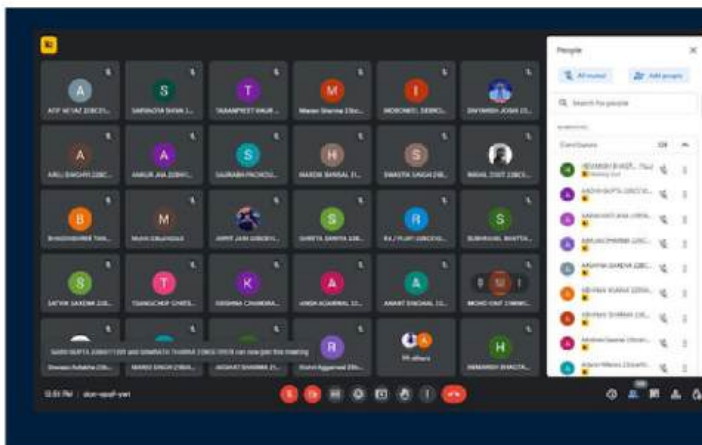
A
ATIF ALTAF 22BCD...

S
SARBAGYA SHAW 2...

T
TARANPREET KAUR...

M
Manan Sharma 23b...

I
INDRONEEL DEBRO...

DIVYANSH JOSHI 23...

A
ANUJ BHAGAT 22BC...

A
ANKUR JHA 22BHI...

S
SAURABH PACHOU...

H
HARDIK BANSAL 2...

S
SWASTIK SAGAR 23B...

NIKHIL DIXIT 23BCS...

B
BHAGYASHREE TAN...

M
Mohit Chaurasiya

ARPIT JAIN 22BCD...

S
SHREYA SAINIYA 22B...

R
RAJ PURI 22BCD...

S
SUBHASHIL BHATTA...

S
SATVIK SAXENA 22B...

T
TEJASCHOP CHITS...

K
KRISHNA CHANDRA...

A
ANISH AGARWAL 22...

A
ANANT SINGHAL 22...

MOHD UNIF 23BHI...

SAKSHI GUPTA 22BHI11XXX and SHWETA THAKUR 22BCE1XXXX can now join this meeting

R
Rishvi Aggarwal 23b...

10 others

H
HIMANSHU BHATIA...

Shweta Ruhela 23B...

MANSI SINGH 23BHI...

AKSHAT SHARMA 23...

12:51 PM | dun-npuf-yet

People
All muted
Add people
Search for people
IN MEETING
Contributors 29
HIMANSHU BHATI... 23BCS Meeting host
AASHI GUPTA 22BCD...
AKSHANSH JHA 23BH...
ANUJ BHAGAT 22BCD...
ABHINAV SAXENA 23BC...
ABHINAV KUMAR 22BC...
ABHINAV SHARMA 23...
Abhinav Sawrai 23bcs...
Adarsh Mishra 23bcs...